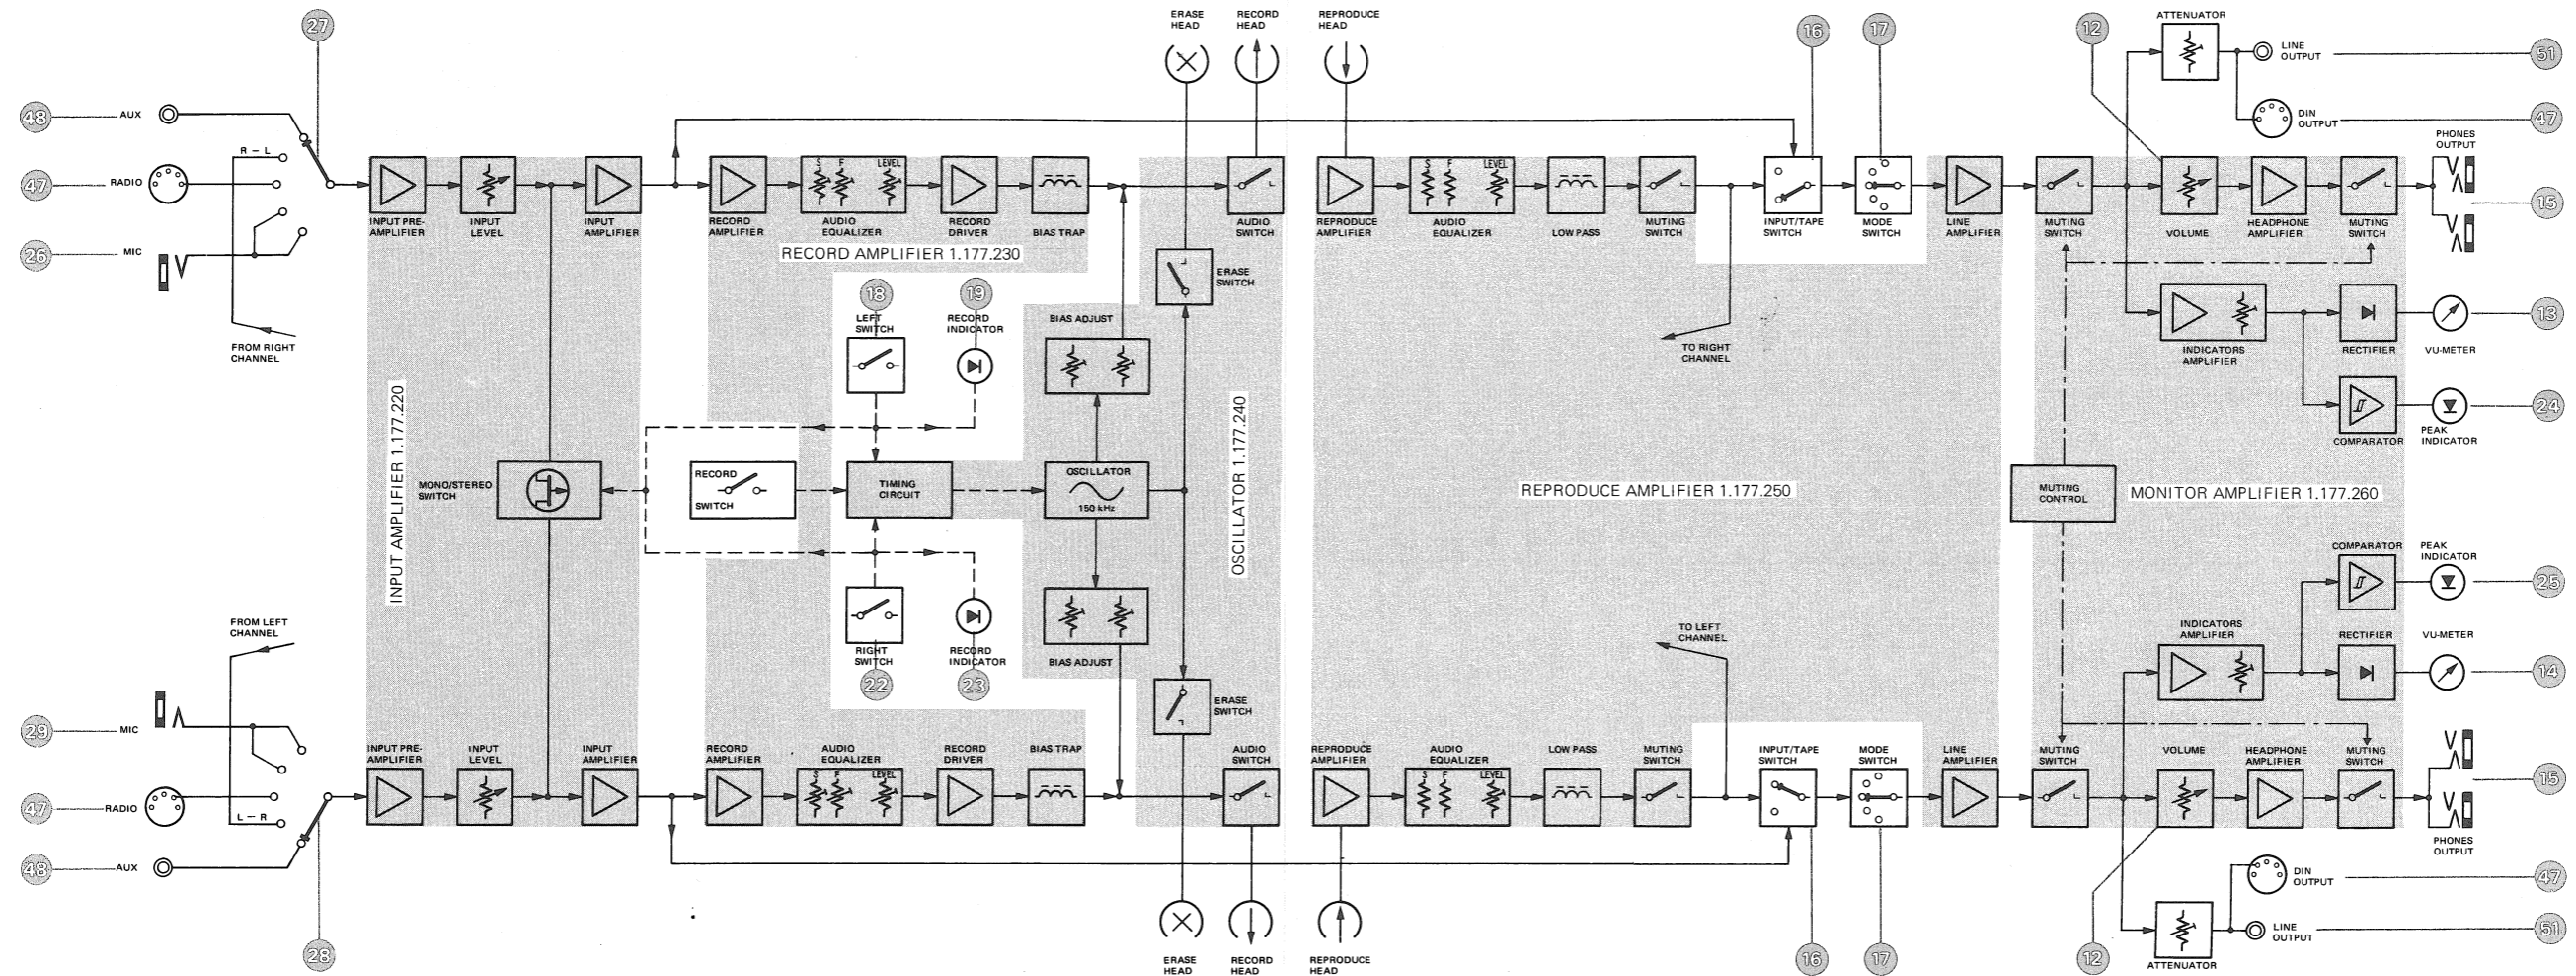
27
48 AUX
47 RADIO
R – L
26 MIC
FROM RIGHT CHANNEL
INPUT PRE-AMPLIFIER
INPUT LEVEL
INPUT AMPLIFIER
INPUT AMPLIFIER 1.177.220
MONO/STEREO SWITCH
RECORD AMPLIFIER
AUDIO EQUALIZER
S F LEVEL
RECORD DRIVER
BIAS TRAP
RECORD AMPLIFIER 1.177.230
18
LEFT SWITCH
19
RECORD INDICATOR
RECORD SWITCH
TIMING CIRCUIT
RIGHT SWITCH
RECORD INDICATOR
22
23
BIAS ADJUST
OSCILLATOR
150 kHz
BIAS ADJUST
OSCILLATOR 1.177.240
ERASE HEAD
RECORD HEAD
REPRODUCE HEAD
AUDIO SWITCH
ERASE SWITCH
ERASE SWITCH
AUDIO SWITCH
REPRODUCE AMPLIFIER
AUDIO EQUALIZER
LOW PASS
MUTING SWITCH
TO RIGHT CHANNEL
REPRODUCE AMPLIFIER 1.177.250
TO LEFT CHANNEL
16
17
INPUT/TAPE SWITCH
MODE SWITCH
LINE AMPLIFIER
12
ATTENUATOR
LINE OUTPUT
51
DIN OUTPUT
47
MUTING SWITCH
VOLUME
HEADPHONE AMPLIFIER
MUTING SWITCH
PHONES OUTPUT
15
INDICATORS AMPLIFIER
RECTIFIER
VU-METER
13
COMPARATOR
PEAK INDICATOR
24
MUTING CONTROL
MONITOR AMPLIFIER 1.177.260
COMPARATOR
PEAK INDICATOR
25
INDICATORS AMPLIFIER
RECTIFIER
VU-METER
14
FROM LEFT CHANNEL
29 MIC
47 RADIO
L – R
48 AUX
INPUT PRE-AMPLIFIER
INPUT LEVEL
INPUT AMPLIFIER
RECORD AMPLIFIER
AUDIO EQUALIZER
RECORD DRIVER
BIAS TRAP
AUDIO SWITCH
REPRODUCE AMPLIFIER
AUDIO EQUALIZER
LOW PASS
MUTING SWITCH
INPUT/TAPE SWITCH
MODE SWITCH
LINE AMPLIFIER
MUTING SWITCH
VOLUME
HEADPHONE AMPLIFIER
MUTING SWITCH
15
PHONES OUTPUT
DIN OUTPUT
47
LINE OUTPUT
51
ATTENUATOR
28
ERASE HEAD
RECORD HEAD
REPRODUCE HEAD
16
17
12